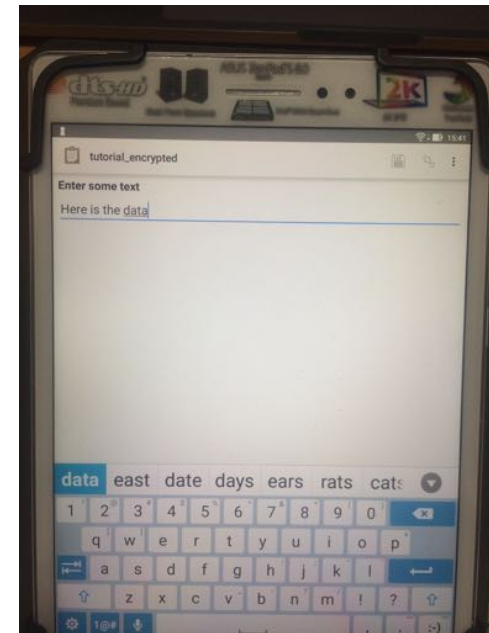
dts

ASUS

2K

15:41

tutorial_encrypted

Enter some text

Here is the data

data east date days ears rats cats

1 2 3 4 5 6 7 8 9 0

q w e r t y u i o p

a s d f g h j k l

z x c v b n m ! ?

1@# :-)